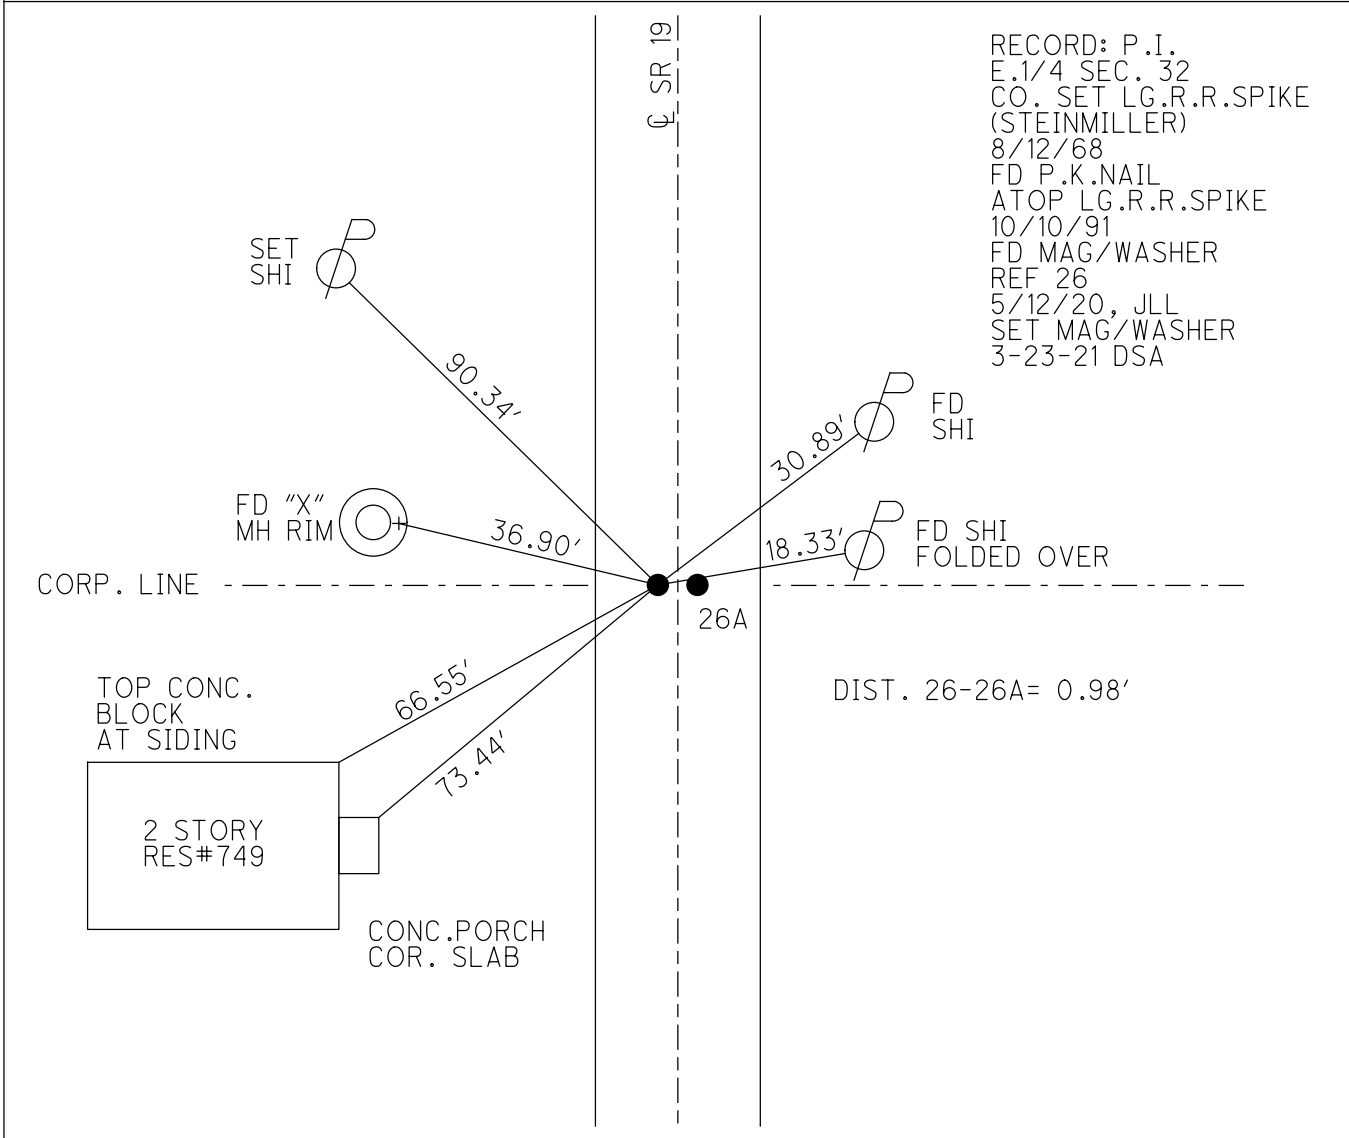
℄ SR 19

RECORD: P.I.
E.1/4 SEC. 32
CO. SET LG.R.R.SPIKE
(STEINMILLER)
8/12/68
FD P.K.NAIL
ATOP LG.R.R.SPIKE
10/10/91
FD MAG/WASHER
REF 26
5/12/20, JLL
SET MAG/WASHER
3-23-21 DSA

SET
SHI

90.34'

FD
SHI

30.89'

FD "X"
MH RIM

36.90'

18.33'

FD SHI
FOLDED OVER

CORP. LINE

26A

DIST. 26-26A= 0.98'

TOP CONC.
BLOCK
AT SIDING

66.55'

73.44'

2 STORY
RES#749

CONC.PORCH
COR. SLAB